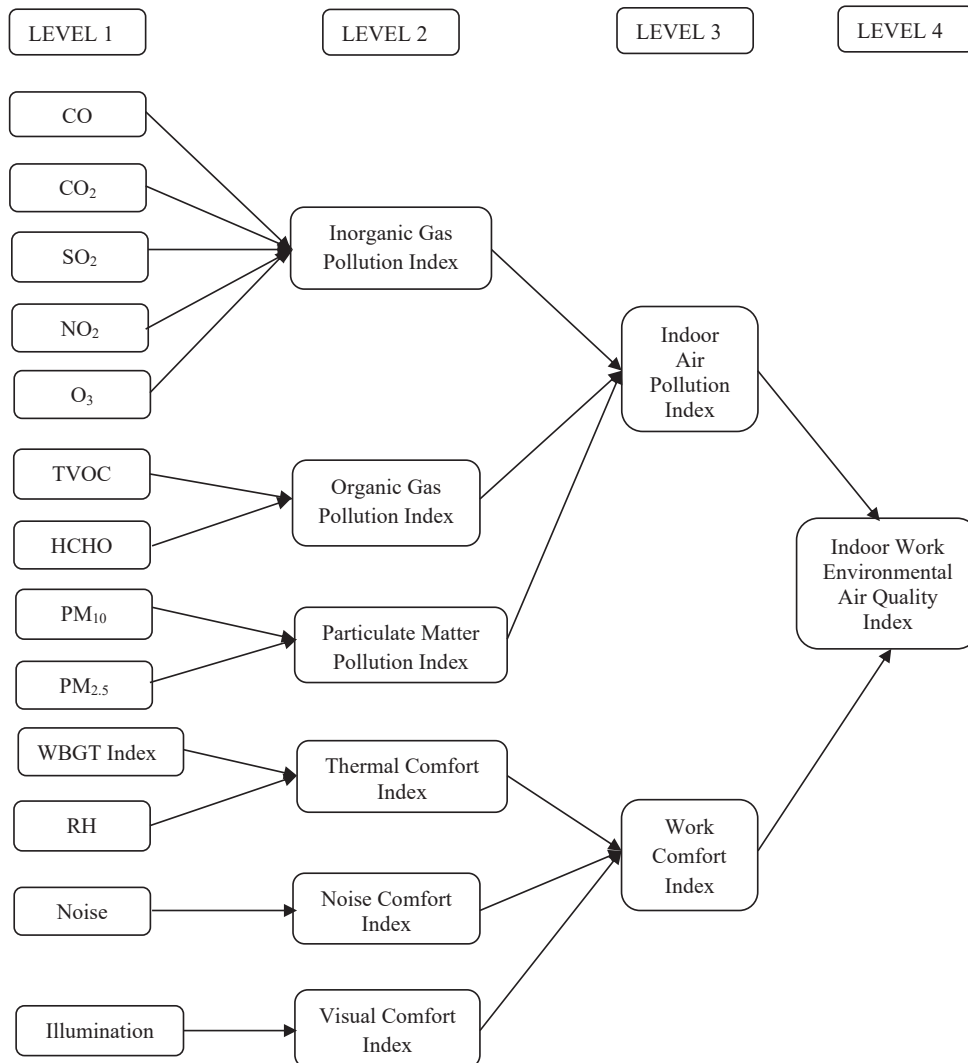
LEVEL 1

LEVEL 2

LEVEL 3

LEVEL 4

CO

$CO_2$

$SO_2$

$NO_2$

$O_3$

TVOC

HCHO

$PM_{10}$

$PM_{2.5}$

WBGT Index

RH

Noise

Illumination

Inorganic Gas Pollution Index

Organic Gas Pollution Index

Particulate Matter Pollution Index

Thermal Comfort Index

Noise Comfort Index

Visual Comfort Index

Indoor Air Pollution Index

Work Comfort Index

Indoor Work Environmental Air Quality Index